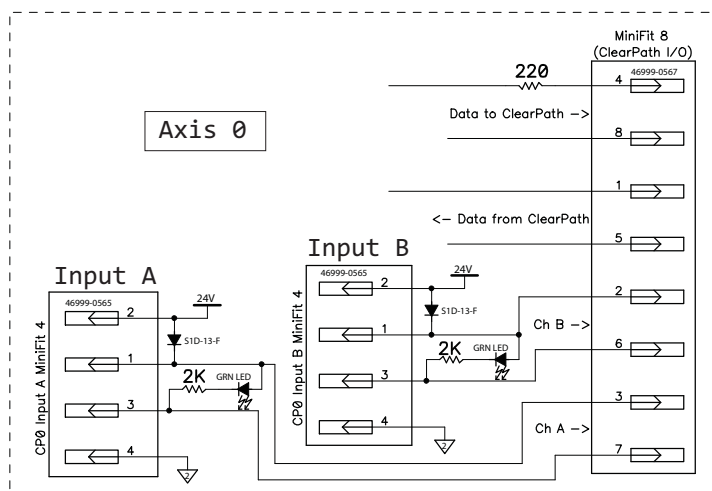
MiniFit 8
(ClearPath I/O)

46999-0567

220

4

Data to ClearPath ->

8

1

<- Data from ClearPath

5

2

Ch B ->

6

3

Ch A ->

7

Axis 0

Input B

46999-0565

CP0 Input B MiniFit 4

2

24V

S1D-13-F

1

2K

GRN LED

3

4

Input A

46999-0565

CP0 Input A MiniFit 4

2

24V

S1D-13-F

1

2K

GRN LED

3

4